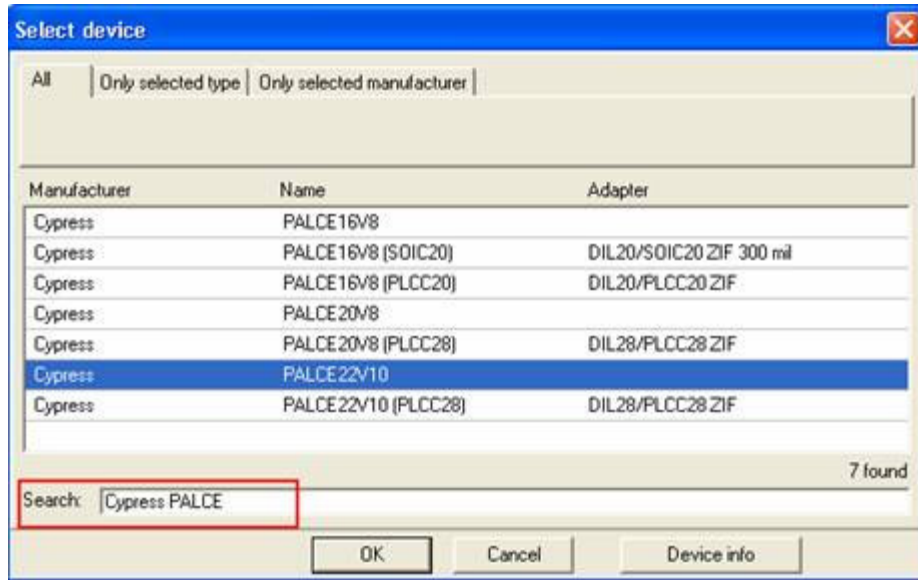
Select device

All | Only selected type | Only selected manufacturer

| Manufacturer | Name | Adapter |
|---|---|---|
| Cypress | PALCE16V8 | |
| Cypress | PALCE16V8 (SOIC20) | DIL20/SOIC20 ZIF 300 mil |
| Cypress | PALCE16V8 (PLCC20) | DIL20/PLCC20 ZIF |
| Cypress | PALCE20V8 | |
| Cypress | PALCE20V8 (PLCC28) | DIL28/PLCC28 ZIF |
| Cypress | PALCE22V10 | |
| Cypress | PALCE22V10 (PLCC28) | DIL28/PLCC28 ZIF |

7 found

Search: Cypress PALCE

OK | Cancel | Device info